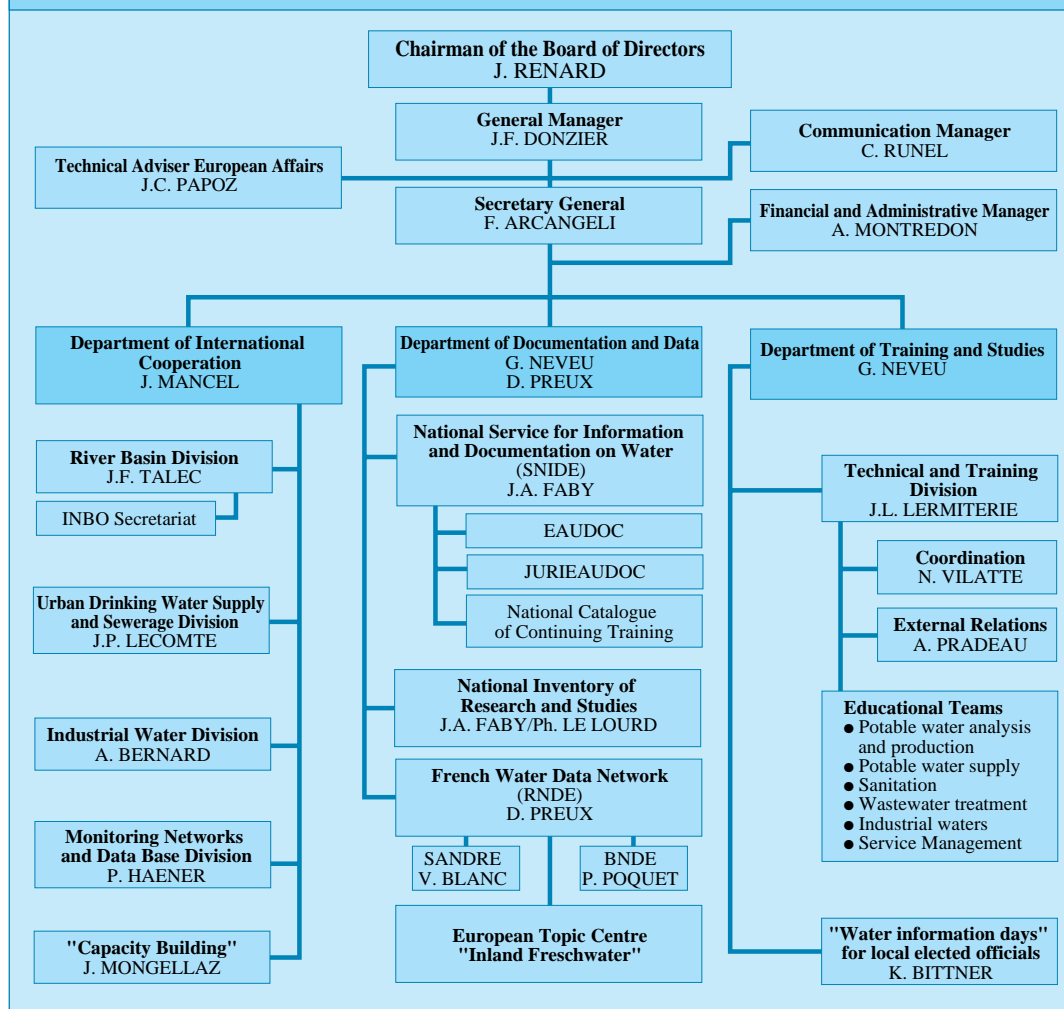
Chairman of the Board of Directors
J. RENARD

General Manager
J.F. DONZIER

Communication Manager
C. RUNEL

Technical Adviser European Affairs
J.C. PAPOZ

Secretary General
F. ARCANGELI

Financial and Administrative Manager
A. MONTREDON

Department of International Cooperation
J. MANCEL

River Basin Division
J.F. TALEC

INBO Secretariat

Urban Drinking Water Supply and Sewerage Division
J.P. LECOMTE

Industrial Water Division
A. BERNARD

Monitoring Networks and Data Base Division
P. HAENER

"Capacity Building"
J. MONGELLAZ

Department of Documentation and Data
G. NEVEU
D. PREUX

National Service for Information and Documentation on Water
(SNIDE)
J.A. FABY

EAUDOC

JURIEAUDOC

National Catalogue of Continuing Training

National Inventory of Research and Studies
J.A. FABY/Ph. LE LOURD

French Water Data Network
(RNDE)
D. PREUX

SANDRE
V. BLANC

BNDE
P. POQUET

European Topic Centre
"Inland Freschwater"

Department of Training and Studies
G. NEVEU

Technical and Training Division
J.L. LERMITERIE

Coordination
N. VILATTE

External Relations
A. PRADEAU

Educational Teams
● Potable water analysis and production
● Potable water supply
● Sanitation
● Wastewater treatment
● Industrial waters
● Service Management

"Water information days" for local elected officials
K. BITTNER